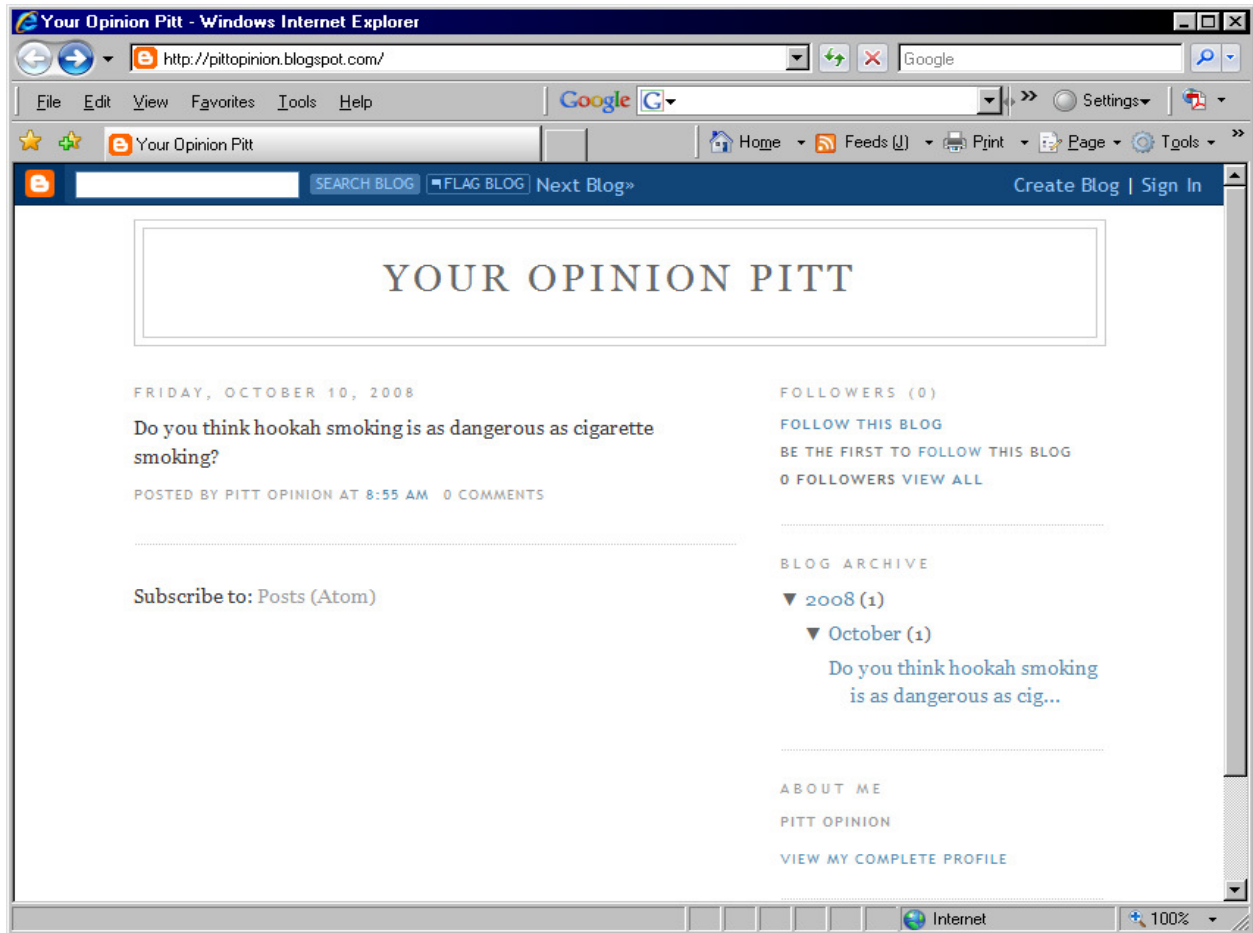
Your Opinion Pitt - Windows Internet Explorer

http://pittopinion.blogspot.com/

Google

File Edit View Favorites Tools Help

Google

Settings

Your Opinion Pitt

Home Feeds (J) Print Page Tools

SEARCH BLOG FLAG BLOG Next Blog»

Create Blog | Sign In

YOUR OPINION PITT

FRIDAY, OCTOBER 10, 2008

Do you think hookah smoking is as dangerous as cigarette smoking?

POSTED BY PITT OPINION AT 8:55 AM 0 COMMENTS

Subscribe to: Posts (Atom)

FOLLOWERS (0)

FOLLOW THIS BLOG

BE THE FIRST TO FOLLOW THIS BLOG

0 FOLLOWERS VIEW ALL

BLOG ARCHIVE

▼ 2008 (1)

▼ October (1)

Do you think hookah smoking is as dangerous as cig...

ABOUT ME

PITT OPINION

VIEW MY COMPLETE PROFILE

Internet

100%